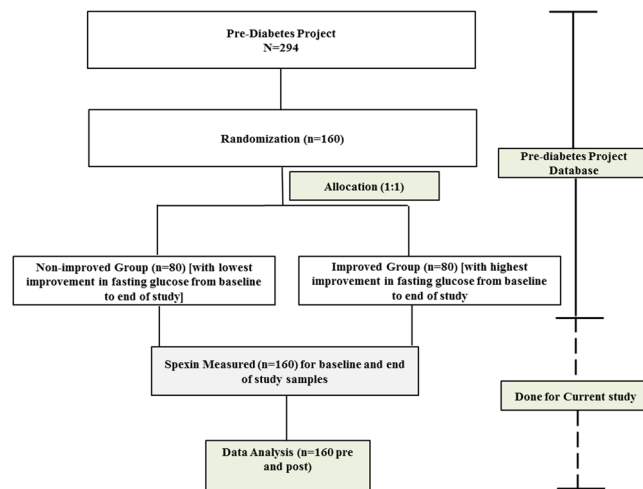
Pre-Diabetes Project
N=294

Randomization (n=160)

Allocation (1:1)

Non-improved Group (n=80) [with lowest improvement in fasting glucose from baseline to end of study]

Improved Group (n=80) [with highest improvement in fasting glucose from baseline to end of study

Spexin Measured (n=160) for baseline and end of study samples

Data Analysis (n=160 pre and post)

Pre-diabetes Project Database

Done for Current study